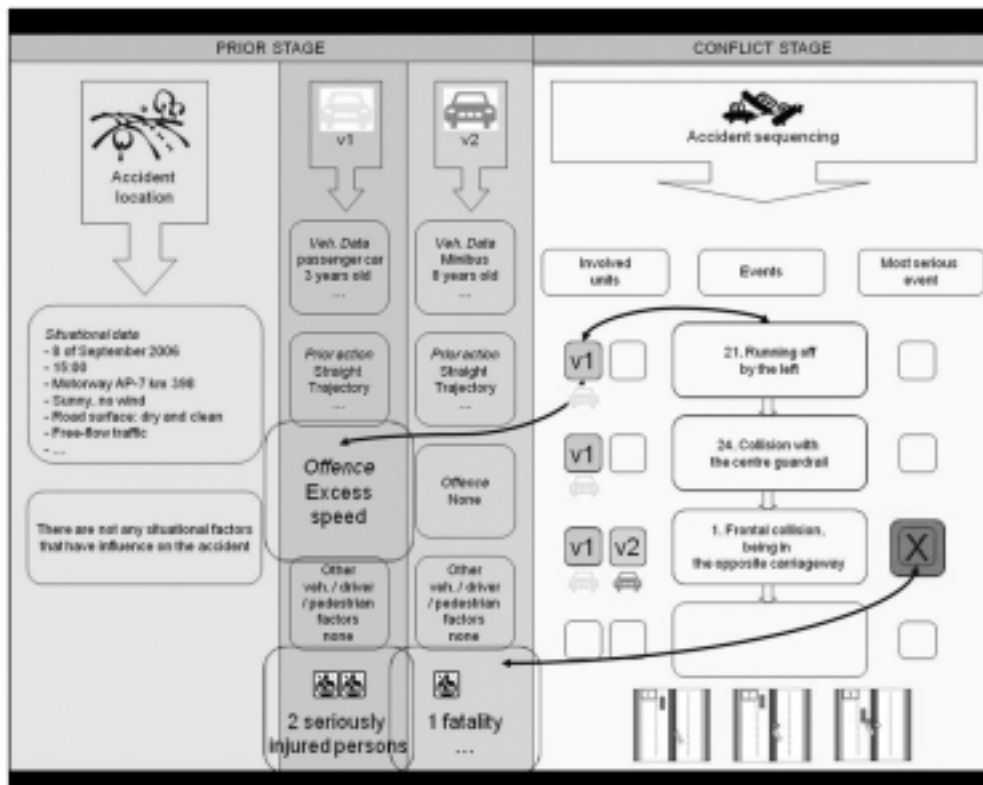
PRIOR STAGE

CONFLICT STAGE

Accident location

v1

v2

Veh. Data
passenger car
3 years old
...

Veh. Data
Minibus
8 years old
...

Situational data
- 8 of September 2006
- 15:00
- Motorway AP-7 km 398
- Sunny, no wind
- Road surface: dry and clean
- Free-flow traffic
- ...

Prior action
Straight
Trajectory
...

Prior action
Straight
Trajectory
...

Offence
Excess
speed

Offence
None

There are not any situational factors that have influence on the accident

Other
veh. / driver
/ pedestrian
factors
none

Other
veh. / driver
/ pedestrian
factors
none

2 seriously injured persons

1 fatality
...

Accident sequencing

Involved units

Events

Most serious event

v1

21. Running off by the left

v1

24. Collision with the centre guardrail

v1

v2

1. Frontal collision, being in the opposite carriageway

X